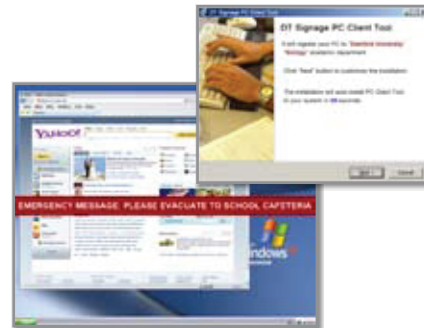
DT Signage PC Client Tool

It will register your PC to "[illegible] University" "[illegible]" academic department.

Click "Next" button to customize the installation.

The installation will auto install PC Client Tool to your system in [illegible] seconds.

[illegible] Cancel

YAHOO!

EMERGENCY MESSAGE: PLEASE EVACUATE TO SCHOOL CAFETERIA

Windows XP